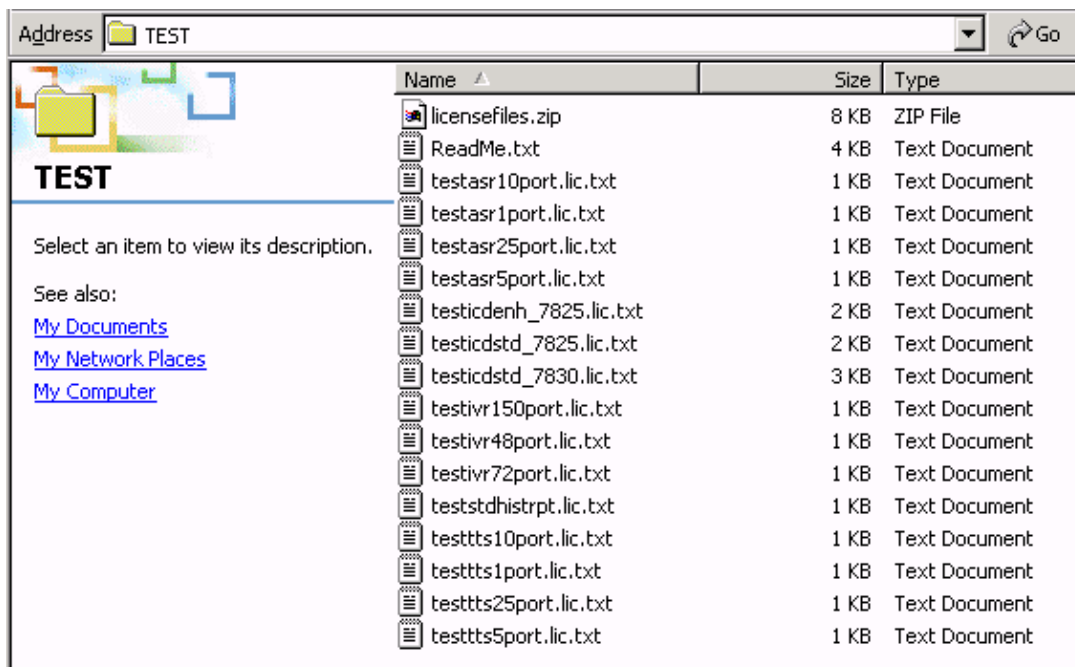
Address TEST

Go

TEST

Select an item to view its description.

See also:
My Documents
My Network Places
My Computer

| Name | Size | Type |
|---|---|---|
| licensefiles.zip | 8 KB | ZIP File |
| ReadMe.txt | 4 KB | Text Document |
| testasr10port.lic.txt | 1 KB | Text Document |
| testasr1port.lic.txt | 1 KB | Text Document |
| testasr25port.lic.txt | 1 KB | Text Document |
| testasr5port.lic.txt | 1 KB | Text Document |
| testicdenh_7825.lic.txt | 2 KB | Text Document |
| testicdstd_7825.lic.txt | 2 KB | Text Document |
| testicdstd_7830.lic.txt | 3 KB | Text Document |
| testivr150port.lic.txt | 1 KB | Text Document |
| testivr48port.lic.txt | 1 KB | Text Document |
| testivr72port.lic.txt | 1 KB | Text Document |
| teststdhistrpt.lic.txt | 1 KB | Text Document |
| testtts10port.lic.txt | 1 KB | Text Document |
| testtts1port.lic.txt | 1 KB | Text Document |
| testtts25port.lic.txt | 1 KB | Text Document |
| testtts5port.lic.txt | 1 KB | Text Document |